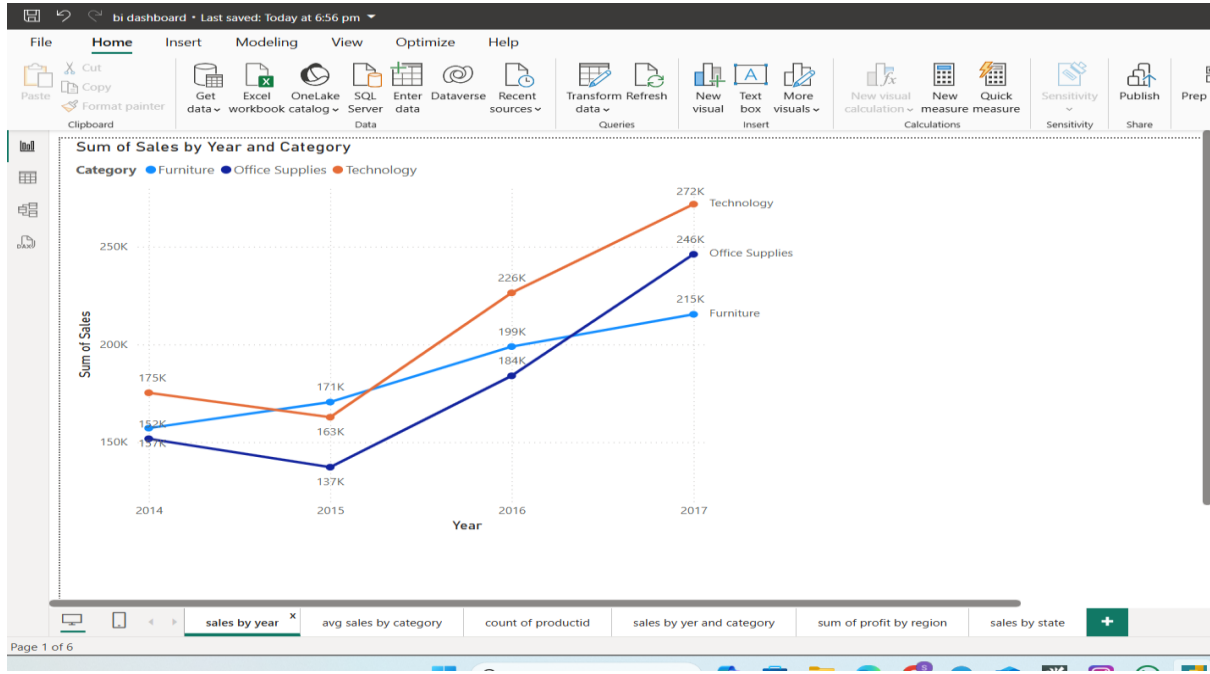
bi dashboard • Last saved: Today at 6:56 pm

File Home Insert Modeling View Optimize Help

Paste Cut Copy Format painter Clipboard

Get data Excel workbook OneLake catalog SQL Server Enter data Dataverse Recent sources Data

Transform data Refresh Queries

New visual Text box More visuals Insert

New visual calculation New measure Quick measure Calculations

Sensitivity Sensitivity

Publish Share

Prep

Sum of Sales by Year and Category

Category Furniture Office Supplies Technology

Sum of Sales

250K
200K
150K

175K
152K
157K
171K
163K
137K
226K
199K
184K
272K Technology
246K Office Supplies
215K Furniture

2014 2015 2016 2017
Year

sales by year | avg sales by category | count of productid | sales by yer and category | sum of profit by region | sales by state | +

Page 1 of 6